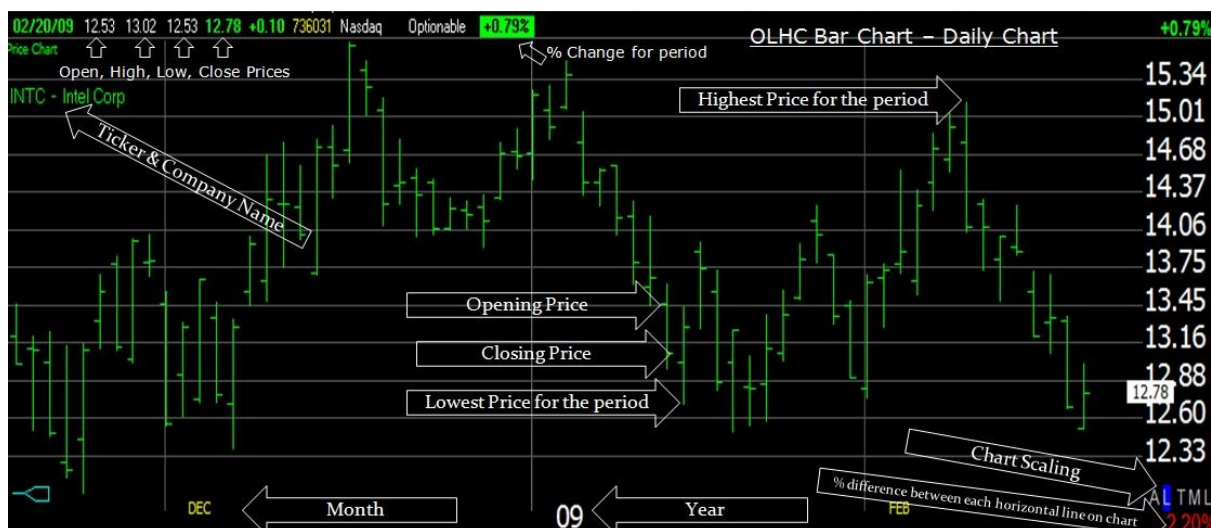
02/20/09 12.53 13.02 12.53 12.78 +0.10 736031 Nasdaq Optionable +0.79%

Price Chart

Open, High, Low, Close Prices

% Change for period

OLHC Bar Chart – Daily Chart

+0.79%

INTC - Intel Corp

Ticker & Company Name

Highest Price for the period

15.34
15.01
14.68
14.37
14.06
13.75
13.45
13.16
12.88
12.78
12.60
12.33

Opening Price

Closing Price

Lowest Price for the period

Chart Scaling

% difference between each horizontal line on chart

DEC

Month

09

Year

FEB

AL TML

2.209